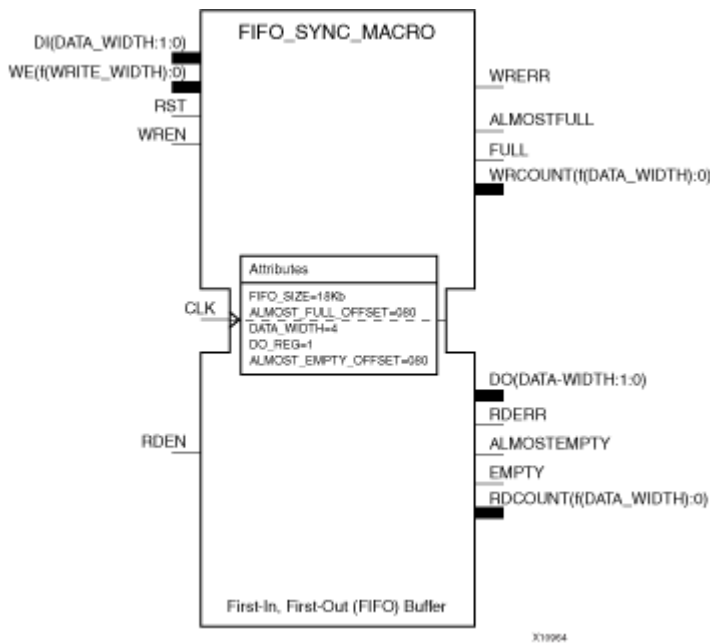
FIFO_SYNC_MACRO

DI(DATA_WIDTH:1:0)
WE(f(WRITE_WIDTH):0)
RST
WREN

WRERR
ALMOSTFULL
FULL
WRCOUNT(f(DATA_WIDTH):0)

Attributes
FIFO_SIZE=18Kb
ALMOST_FULL_OFFSET=080
DATA_WIDTH=4
DO_REG=1
ALMOST_EMPTY_OFFSET=080

CLK

DO(DATA-WIDTH:1:0)
RDERR
ALMOSTEMPTY
EMPTY
RDCOUNT(f(DATA_WIDTH):0)

RDEN

First-In, First-Out (FIFO) Buffer

X10954